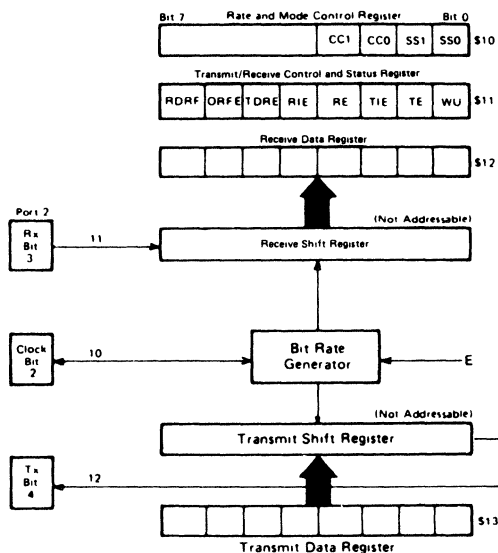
Bit 7 Rate and Mode Control Register Bit 0

| | | | | CC1 | CC0 | SS1 | SS0 |
|---|---|---|---|---|---|---|---|

$10

Transmit/Receive Control and Status Register

| RDRF | ORFE | TDRE | RIE | RE | TIE | TE | WU |
|---|---|---|---|---|---|---|---|

$11

Receive Data Register

$12

(Not Addressable)

Port 2

Rx Bit 3

11

Receive Shift Register

Clock Bit 2

10

Bit Rate Generator

E

(Not Addressable)

Transmit Shift Register

Tx Bit 4

12

$13

Transmit Data Register